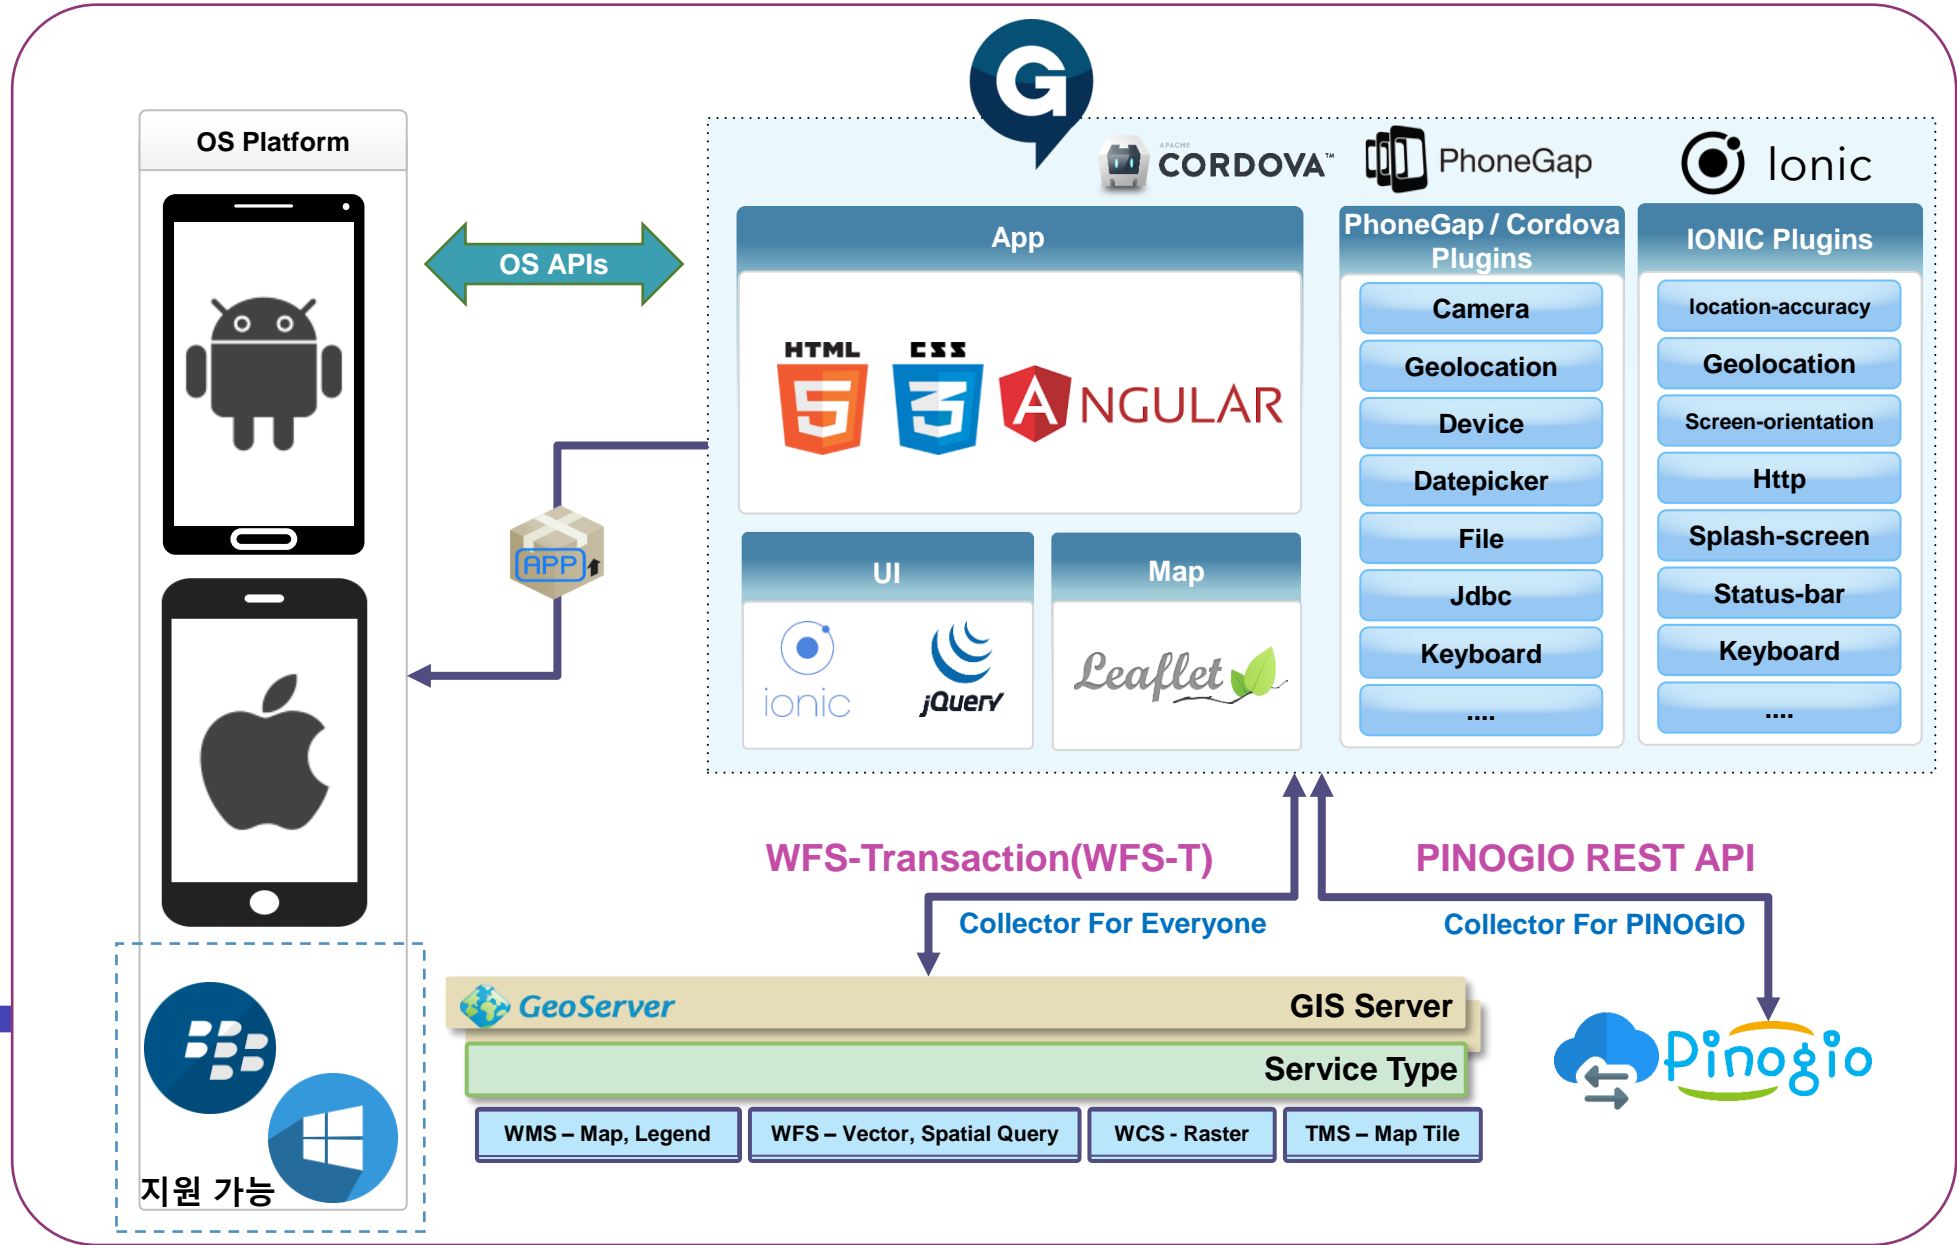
OS Platform

OS APIs

APP

지원 가능

CORDOVA PhoneGap Ionic

App

HTML CSS ANGULAR

UI

ionic jQuery

Map

Leaflet

PhoneGap / Cordova Plugins

Camera
Geolocation
Device
Datepicker
File
Jdbc
Keyboard
....

IONIC Plugins

location-accuracy
Geolocation
Screen-orientation
Http
Splash-screen
Status-bar
Keyboard
....

WFS-Transaction(WFS-T)

Collector For Everyone

PINOGIO REST API

Collector For PINOGIO

GeoServer GIS Server

Service Type

| WMS – Map, Legend | WFS – Vector, Spatial Query | WCS - Raster | TMS – Map Tile |
|---|---|---|---|

Pinogio